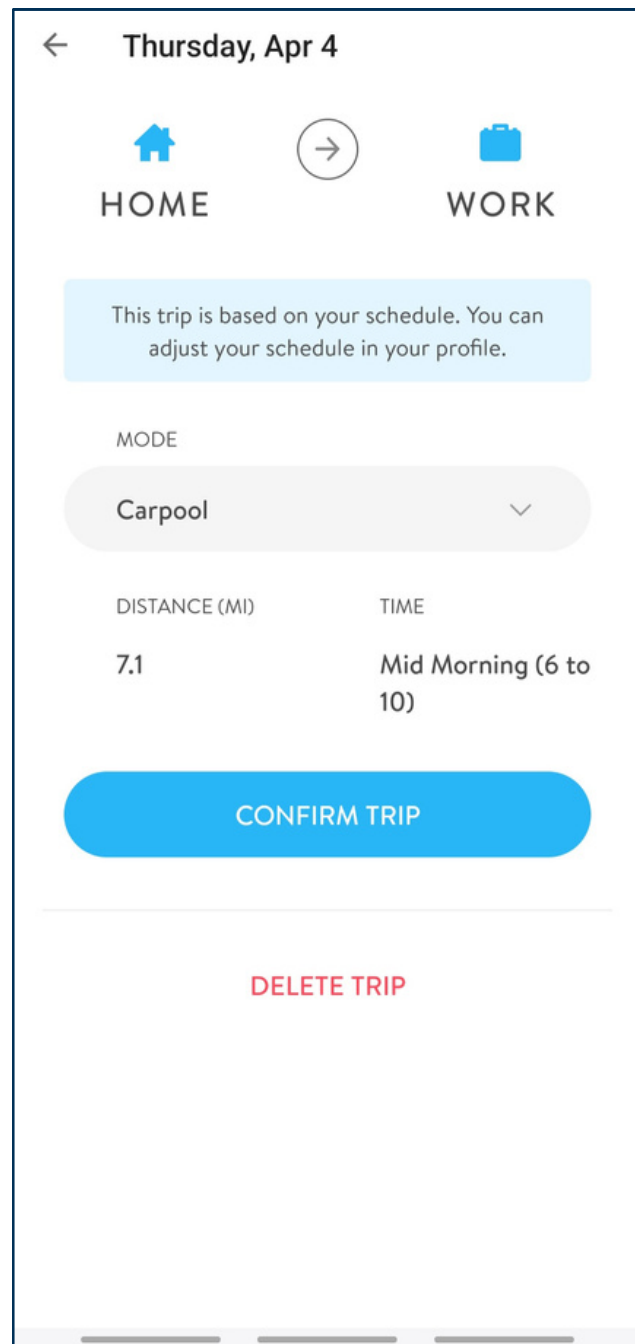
Thursday, Apr 4

HOME

WORK

This trip is based on your schedule. You can adjust your schedule in your profile.

MODE

Carpool

DISTANCE (MI)

TIME

7.1

Mid Morning (6 to 10)

CONFIRM TRIP

DELETE TRIP